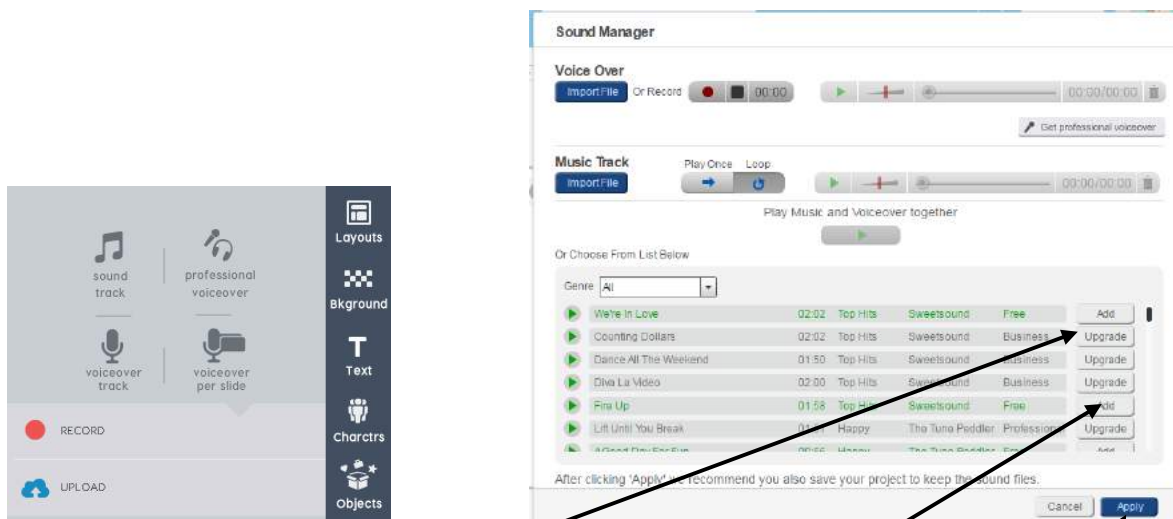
sound track

professional voiceover

voiceover track

voiceover per slide

RECORD

UPLOAD

Layouts

Bkground

Text

Charctrs

Objects

Sound Manager

Voice Over

Import File Or Record 00:00 00:00/00:00

Get professional voiceover

Music Track

Play Once Loop

Import File 00:00/00:00

Play Music and Voiceover together

Or Choose From List Below

Genre All

| | | | | | |
|---|---|---|---|---|---|
| We're In Love | 02:02 | Top Hits | Sweetsound | Free | Add |
| Counting Dollars | 02:02 | Top Hits | Sweetsound | Business | Upgrade |
| Dance All The Weekend | 01:50 | Top Hits | Sweetsound | Business | Upgrade |
| Diva La Video | 02:00 | Top Hits | Sweetsound | Business | Upgrade |
| Fire Up | 01:58 | Top Hits | Sweetsound | Free | Add |
| Lift Until You Break | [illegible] | Happy | The Tune Peddler | Professional | Upgrade |
| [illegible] | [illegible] | Happy | The Tune Peddler | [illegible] | Add |

After clicking 'Apply' we recommend you also save your project to keep the sound files.

Cancel Apply